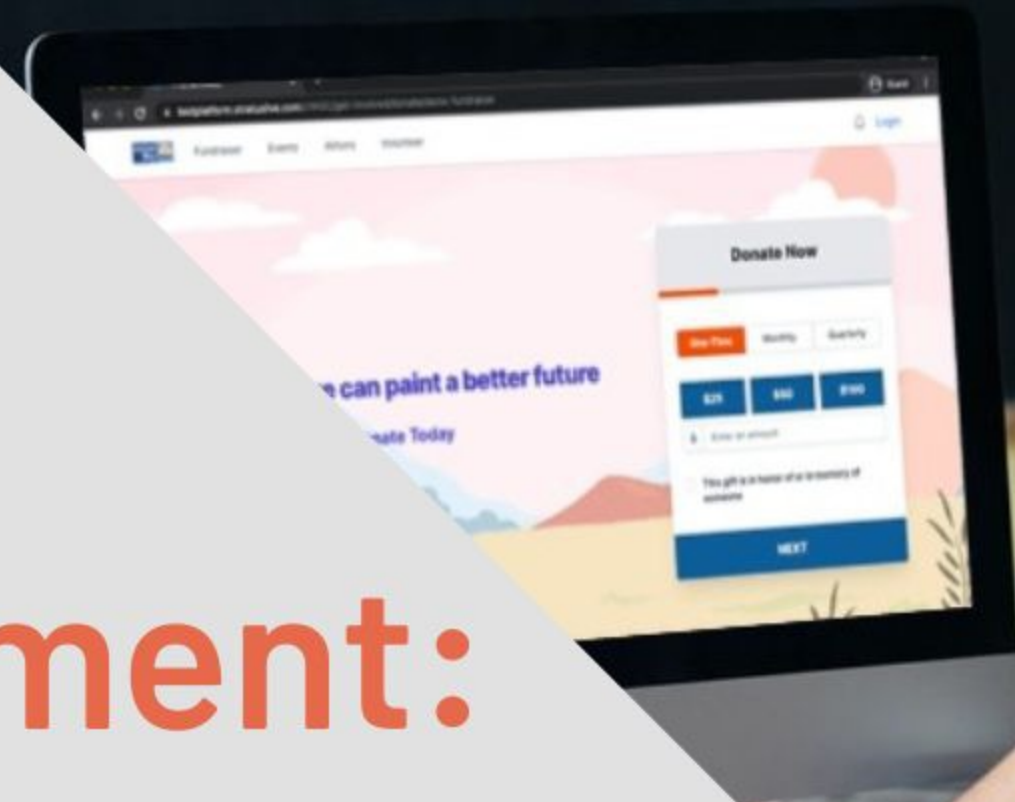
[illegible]

Fundraiser Events, Actions Volunteer

Login

e can paint a better future

nate Today

Donate Now

One-Time Monthly Quarterly

\$25 \$50 \$100

\$ Enter an amount

This gift is in honor of or in memory of someone

NEXT

ment: